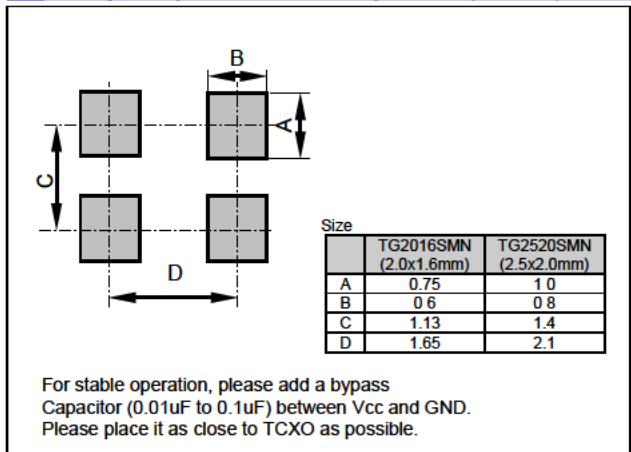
B

A

C

D

Size

| | TG2016SMN (2.0x1.6mm) | TG2520SMN (2.5x2.0mm) |
|---|---|---|
| A | 0.75 | 1 0 |
| B | 0 6 | 0 8 |
| C | 1.13 | 1.4 |
| D | 1.65 | 2.1 |

For stable operation, please add a bypass Capacitor (0.01uF to 0.1uF) between Vcc and GND. Please place it as close to TCXO as possible.